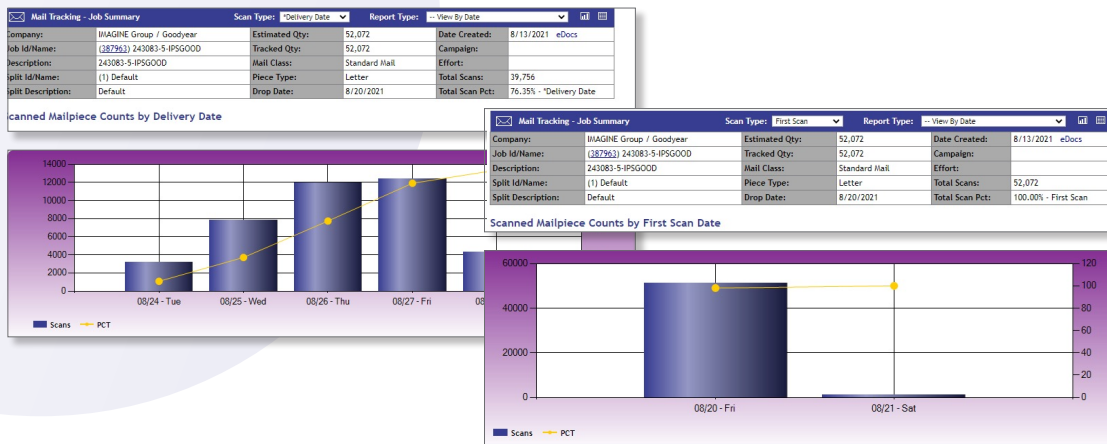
Mail Tracking - Job Summary

Scan Type: *Delivery Date

Report Type: -- View By Date

| Company: | IMAGINE Group / Goodyear | Estimated Qty: | 52,072 | Date Created: | 8/13/2021 eDocs |
|---|---|---|---|---|---|
| Job Id/Name: | (387963) 243083-5-IPSGOOD | Tracked Qty: | 52,072 | Campaign: | |
| Description: | 243083-5-IPSGOOD | Mail Class: | Standard Mail | Effort: | |
| Split Id/Name: | (1) Default | Piece Type: | Letter | Total Scans: | 39,756 |
| Split Description: | Default | Drop Date: | 8/20/2021 | Total Scan Pct: | 76.35% - *Delivery Date |

Scanned Mailpiece Counts by Delivery Date

14000
12000
10000
8000
6000
4000
2000
0

08/24 - Tue
08/25 - Wed
08/26 - Thu
08/27 - Fri
08/2

Scans
PCT

Mail Tracking - Job Summary

Scan Type: First Scan

Report Type: -- View By Date

| Company: | IMAGINE Group / Goodyear | Estimated Qty: | 52,072 | Date Created: | 8/13/2021 eDocs |
|---|---|---|---|---|---|
| Job Id/Name: | (387963) 243083-5-IPSGOOD | Tracked Qty: | 52,072 | Campaign: | |
| Description: | 243083-5-IPSGOOD | Mail Class: | Standard Mail | Effort: | |
| Split Id/Name: | (1) Default | Piece Type: | Letter | Total Scans: | 52,072 |
| Split Description: | Default | Drop Date: | 8/20/2021 | Total Scan Pct: | 100.00% - First Scan |

Scanned Mailpiece Counts by First Scan Date

60000
40000
20000
0

120
100
80
60
40
20
0

08/20 - Fri
08/21 - Sat

Scans
PCT